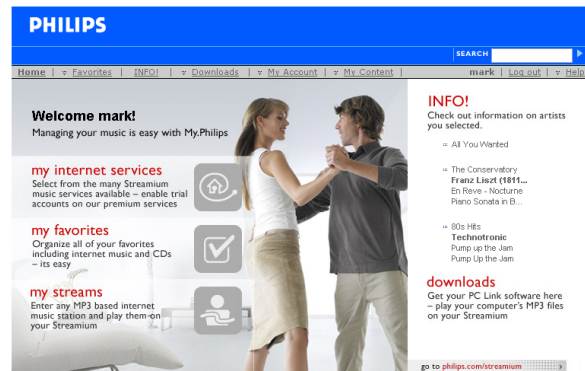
PHILIPS

SEARCH

Home | Favorites | INFO! | Downloads | My Account | My Content | mark | Log out | Help

Welcome mark!
Managing your music is easy with My.Philips

my internet services
Select from the many Streamium music services available – enable trial accounts on our premium services

my favorites
Organize all of your favorites including internet music and CDs – its easy

my streams
Enter any MP3 based internet music station and play them on your Streamium

INFO!
Check out information on artists you selected.

All You Wanted

The Conservatory
Franz Liszt (1811...
En Reve - Nocturne
Piano Sonata in B...

80s Hits
Technotronic
Pump up the Jam
Pump Up the Jam

downloads
Get your PC Link software here – play your computer's MP3 files on your Streamium

go to philips.com/streamium